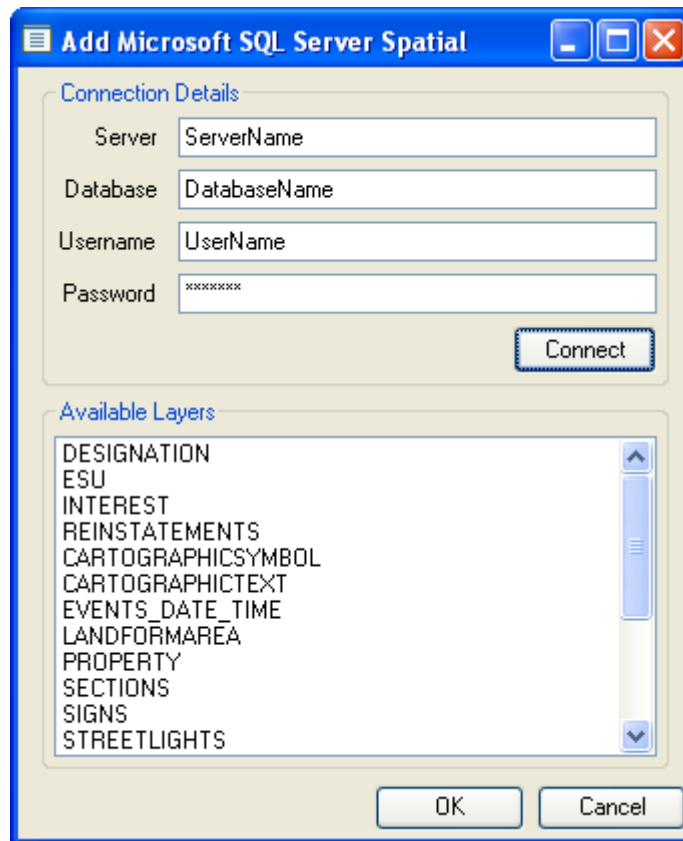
Add Microsoft SQL Server Spatial

Connection Details

Server ServerName

Database DatabaseName

Username UserName

Password *******

Connect

Available Layers

DESIGNATION
ESU
INTEREST
REINSTATEMENTS
CARTOGRAPHICSYMBOL
CARTOGRAPHICTEXT
EVENTS_DATE_TIME
LANDFORMAREA
PROPERTY
SECTIONS
SIGNS
STREETLIGHTS

OK Cancel